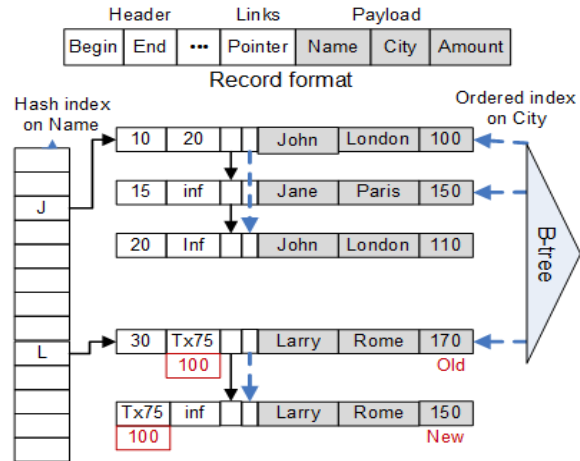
Header Links Payload

| Begin | End | ••• | Pointer | Name | City | Amount |
|---|---|---|---|---|---|---|

Record format

Hash index on Name

Ordered index on City

J

L

| 10 | 20 | | | John | London | 100 |
|---|---|---|---|---|---|---|
| 15 | inf | | | Jane | Paris | 150 |
| 20 | Inf | | | John | London | 110 |

| 30 | Tx75 | | | Larry | Rome | 170 |
|---|---|---|---|---|---|---|
| | 100 | | | | | Old |

| Tx75 | inf | | | Larry | Rome | 150 |
|---|---|---|---|---|---|---|
| 100 | | | | | | New |

B-tree